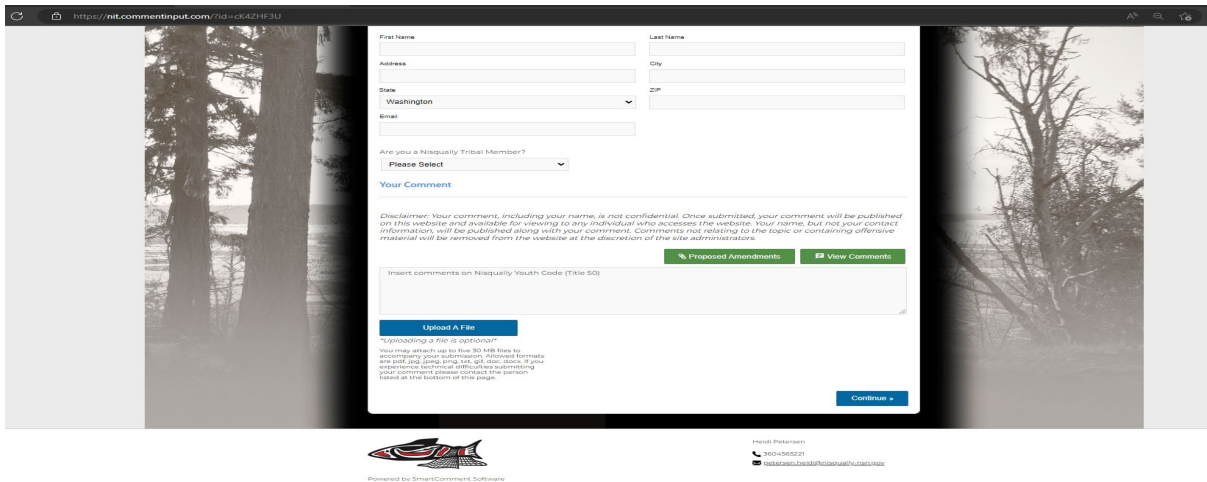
https://nit.commentinput.com/?id=cK4ZHF3U

First Name

Last Name

Address

City

State

Washington

ZIP

Email

Are you a Nisqually Tribal Member?

Please Select

Your Comment

Disclaimer: Your comment, including your name, is not confidential. Once submitted, your comment will be published on this website and available for viewing to any individual who accesses the website. Your name, but not your contact information, will be published along with your comment. Comments not relating to the topic or containing offensive material will be removed from the website at the discretion of the site administrators.

Proposed Amendments

View Comments

Insert comments on Nisqually Youth Code (Title 50)

Upload A File

*Uploading a file is optional*

You may attach up to five 30 MB files to accompany your submission. Allowed formats are pdf, jpg, jpeg, png, txt, gif, doc, docx. If you experience technical difficulties submitting your comment please contact the person listed at the bottom of this page.

Continue »

Powered by SmartComment Software

Heidi Petersen

3604565221

petersen.heidi@nisqually-nsn.gov